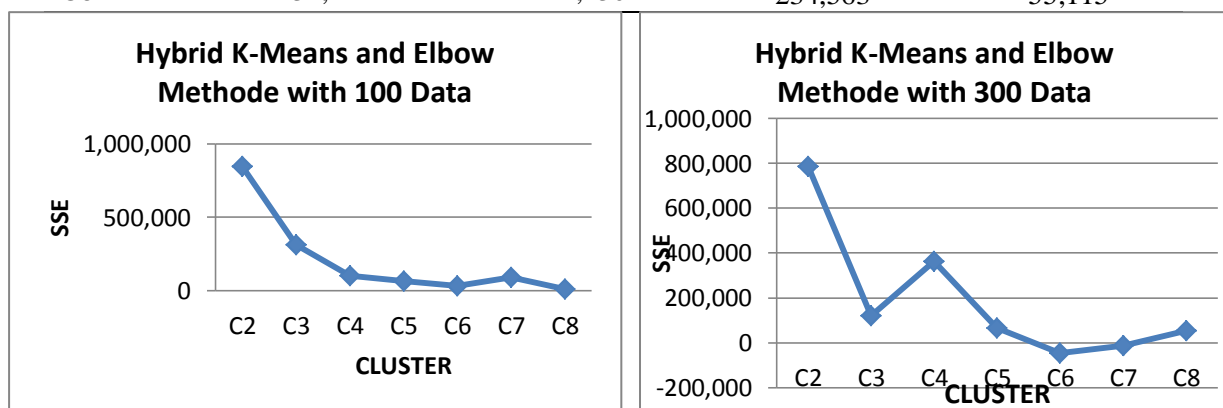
Hybrid K-Means and Elbow Methode with 100 Data

1,000,000
500,000
0
SSE
C2 C3 C4 C5 C6 C7 C8
CLUSTER

Hybrid K-Means and Elbow Methode with 300 Data

1,000,000
800,000
600,000
400,000
200,000
0
-200,000
SSE
C2 C3 C4 C5 C6 C7 C8
CLUSTER